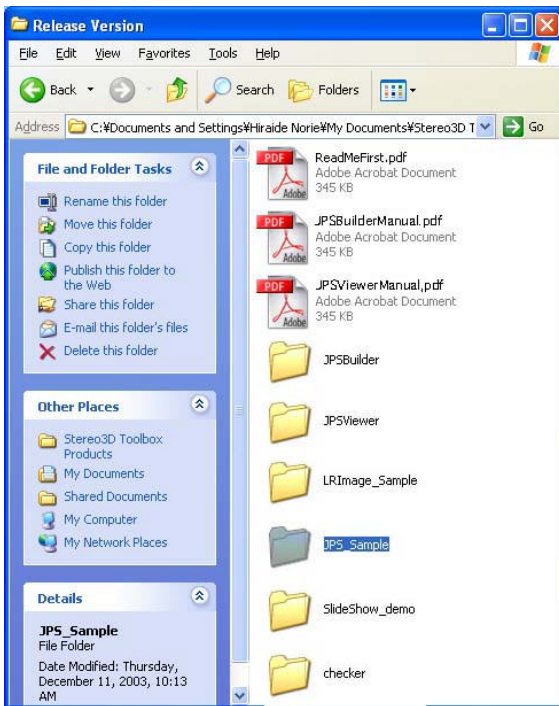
Release Version

File Edit View Favorites Tools Help

Back Search Folders

Address C:¥Documents and Settings¥Hiraide Norie¥My Documents¥Stereo3D T Go

File and Folder Tasks

Rename this folder
Move this folder
Copy this folder
Publish this folder to the Web
Share this folder
E-mail this folder's files
Delete this folder

Other Places

Stereo3D Toolbox Products
My Documents
Shared Documents
My Computer
My Network Places

Details

JPS_Sample
File Folder

Date Modified: Thursday, December 11, 2003, 10:13 AM

PDF ReadMeFirst.pdf
Adobe Acrobat Document
345 KB
Adobe

PDF JPSBuilderManual.pdf
Adobe Acrobat Document
345 KB
Adobe

PDF JPSViewerManual,pdf
Adobe Acrobat Document
345 KB
Adobe

JPSBuilder

JPSViewer

LRImage_Sample

JPS_Sample

SlideShow_demo

checker